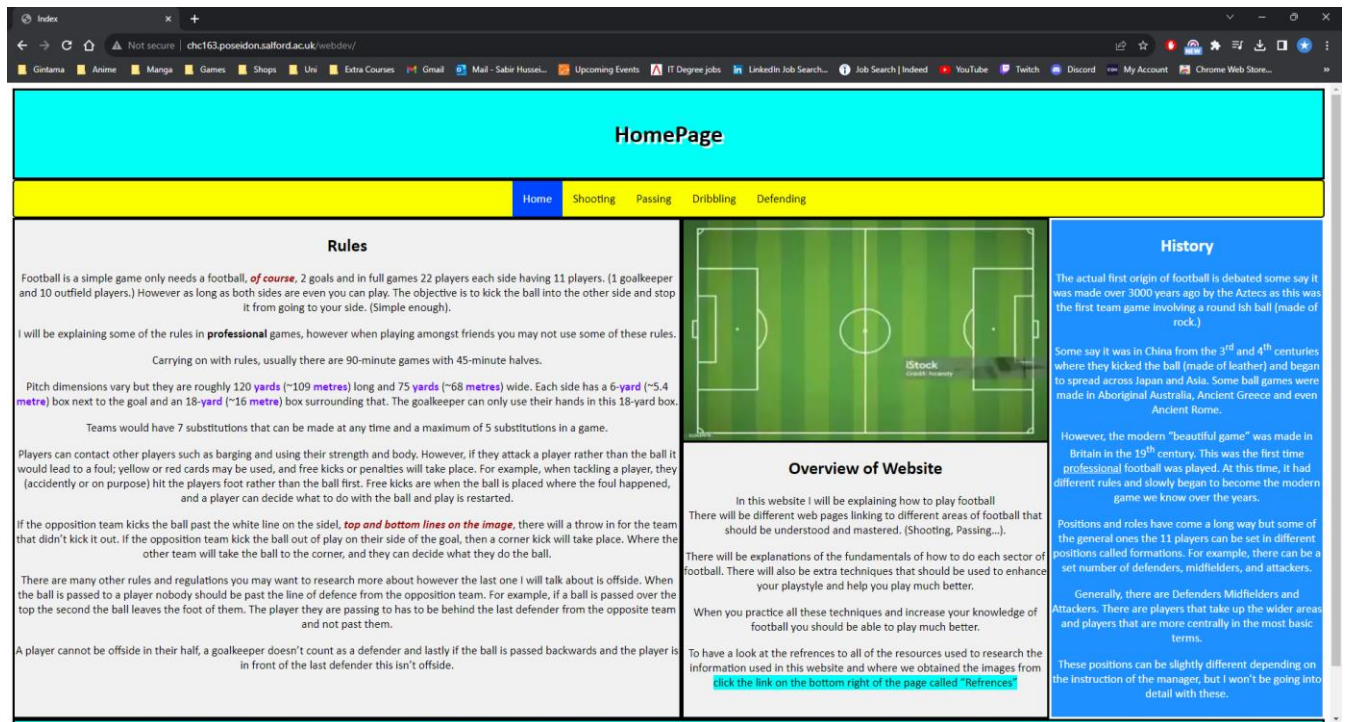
Index × +

Not secure | chc163.poseidon.salford.ac.uk/webdev/

Gintama Anime Manga Games Shops Uni Extra Courses Gmail Mail - Sabir Hussei... Upcoming Events IT Degree jobs LinkedIn Job Search... Job Search | Indeed YouTube Twitch Discord My Account Chrome Web Store...

HomePage

Home Shooting Passing Dribbling Defending

Rules

Football is a simple game only needs a football, *of course*, 2 goals and in full games 22 players each side having 11 players. (1 goalkeeper and 10 outfield players.) However as long as both sides are even you can play. The objective is to kick the ball into the other side and stop it from going to your side. (Simple enough).

I will be explaining some of the rules in **professional** games, however when playing amongst friends you may not use some of these rules.

Carrying on with rules, usually there are 90-minute games with 45-minute halves.

Pitch dimensions vary but they are roughly 120 **yards** (~109 **metres**) long and 75 **yards** (~68 **metres**) wide. Each side has a 6-**yard** (~5.4 **metre**) box next to the goal and an 18-**yard** (~16 **metre**) box surrounding that. The goalkeeper can only use their hands in this 18-yard box.

Teams would have 7 substitutions that can be made at any time and a maximum of 5 substitutions in a game.

Players can contact other players such as barging and using their strength and body. However, if they attack a player rather than the ball it would lead to a foul; yellow or red cards may be used, and free kicks or penalties will take place. For example, when tackling a player, they (accidently or on purpose) hit the players foot rather than the ball first. Free kicks are when the ball is placed where the foul happened, and a player can decide what to do with the ball and play is restarted.

If the opposition team kicks the ball past the white line on the sidel, ***top and bottom lines on the image***, there will a throw in for the team that didn't kick it out. If the opposition team kick the ball out of play on their side of the goal, then a corner kick will take place. Where the other team will take the ball to the corner, and they can decide what they do the ball.

There are many other rules and regulations you may want to research more about however the last one I will talk about is offside. When the ball is passed to a player nobody should be past the line of defence from the opposition team. For example, if a ball is passed over the top the second the ball leaves the foot of them. The player they are passing to has to be behind the last defender from the opposite team and not past them.

A player cannot be offside in their half, a goalkeeper doesn't count as a defender and lastly if the ball is passed backwards and the player is in front of the last defender this isn't offside.

iStock

Overview of Website

In this website I will be explaining how to play football
There will be different web pages linking to different areas of football that should be understood and mastered. (Shooting, Passing...).

There will be explanations of the fundamentals of how to do each sector of football. There will also be extra techniques that should be used to enhance your playstyle and help you play much better.

When you practice all these techniques and increase your knowledge of football you should be able to play much better.

To have a look at the refrences to all of the resources used to research the information used in this website and where we obtained the images from click the link on the bottom right of the page called "Refrences"

History

The actual first origin of football is debated some say it was made over 3000 years ago by the Aztecs as this was the first team game involving a round Ish ball (made of rock.)

Some say it was in China from the 3$^{rd}$ and 4$^{th}$ centuries where they kicked the ball (made of leather) and began to spread across Japan and Asia. Some ball games were made in Aboriginal Australia, Ancient Greece and even Ancient Rome.

However, the modern "beautiful game" was made in Britain in the 19$^{th}$ century. This was the first time professional football was played. At this time, it had different rules and slowly began to become the modern game we know over the years.

Positions and roles have come a long way but some of the general ones the 11 players can be set in different positions called formations. For example, there can be a set number of defenders, midfielders, and attackers.

Generally, there are Defenders Midfielders and Attackers. There are players that take up the wider areas and players that are more centrally in the most basic terms.

These positions can be slightly different depending on the instruction of the manager, but I won't be going into detail with these.